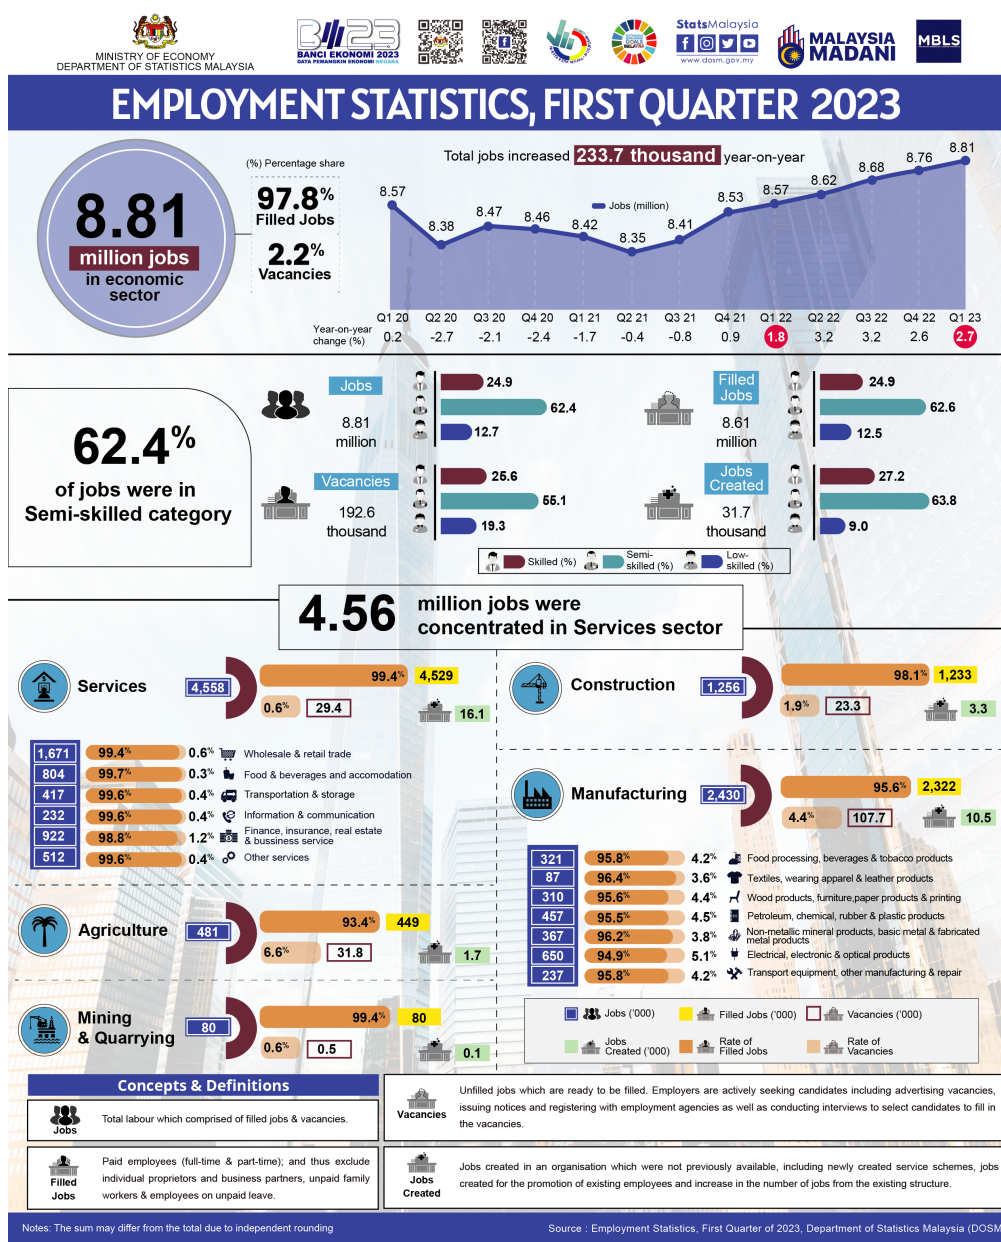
MINISTRY OF ECONOMY
DEPARTMENT OF STATISTICS MALAYSIA

BANCI EKONOMI 2023
DATA PENANGKIN EKONOMI NEGARA

StatsMalaysia
www.dosm.gov.my

MALAYSIA MADANI

MBLS

EMPLOYMENT STATISTICS, FIRST QUARTER 2023

8.81
million jobs
in economic sector

(%) Percentage share
97.8%
Filled Jobs
2.2%
Vacancies

Total jobs increased 233.7 thousand year-on-year

Jobs (million)

| | Q1 20 | Q2 20 | Q3 20 | Q4 20 | Q1 21 | Q2 21 | Q3 21 | Q4 21 | Q1 22 | Q2 22 | Q3 22 | Q4 22 | Q1 23 |
|---|---|---|---|---|---|---|---|---|---|---|---|---|---|
| Jobs (million) | 8.57 | 8.38 | 8.47 | 8.46 | 8.42 | 8.35 | 8.41 | 8.53 | 8.57 | 8.62 | 8.68 | 8.76 | 8.81 |
| Year-on-year change (%) | 0.2 | -2.7 | -2.1 | -2.4 | -1.7 | -0.4 | -0.8 | 0.9 | 1.8 | 3.2 | 3.2 | 2.6 | 2.7 |

62.4%
of jobs were in Semi-skilled category

Jobs
8.81 million
24.9
62.4
12.7

Vacancies
192.6 thousand
25.6
55.1
19.3

Filled Jobs
8.61 million
24.9
62.6
12.5

Jobs Created
31.7 thousand
27.2
63.8
9.0

Skilled (%) Semi-skilled (%) Low-skilled (%)

4.56 million jobs were concentrated in Services sector

Services
4,558
99.4% 4,529
0.6% 29.4
16.1

| | | | |
|---|---|---|---|
| 1,671 | 99.4% | 0.6% | Wholesale & retail trade |
| 804 | 99.7% | 0.3% | Food & beverages and accomodation |
| 417 | 99.6% | 0.4% | Transportation & storage |
| 232 | 99.6% | 0.4% | Information & communication |
| 922 | 98.8% | 1.2% | Finance, insurance, real estate & bussiness service |
| 512 | 99.6% | 0.4% | Other services |

Construction
1,256
98.1% 1,233
1.9% 23.3
3.3

Manufacturing
2,430
95.6% 2,322
4.4% 107.7
10.5

| | | | |
|---|---|---|---|
| 321 | 95.8% | 4.2% | Food processing, beverages & tobacco products |
| 87 | 96.4% | 3.6% | Textiles, wearing apparel & leather products |
| 310 | 95.6% | 4.4% | Wood products, furniture,paper products & printing |
| 457 | 95.5% | 4.5% | Petroleum, chemical, rubber & plastic products |
| 367 | 96.2% | 3.8% | Non-metallic mineral products, basic metal & fabricated metal products |
| 650 | 94.9% | 5.1% | Electrical, electronic & optical products |
| 237 | 95.8% | 4.2% | Transport equipment, other manufacturing & repair |

Agriculture
481
93.4% 449
6.6% 31.8
1.7

Mining & Quarrying
80
99.4% 80
0.6% 0.5
0.1

Jobs ('000) Filled Jobs ('000) Vacancies ('000)
Jobs Created ('000) Rate of Filled Jobs Rate of Vacancies

Concepts & Definitions
Jobs: Total labour which comprised of filled jobs & vacancies.
Filled Jobs: Paid employees (full-time & part-time); and thus exclude individual proprietors and business partners, unpaid family workers & employees on unpaid leave.
Vacancies: Unfilled jobs which are ready to be filled. Employers are actively seeking candidates including advertising vacancies, issuing notices and registering with employment agencies as well as conducting interviews to select candidates to fill in the vacancies.
Jobs Created: Jobs created in an organisation which were not previously available, including new created service schemes, jobs created for the promotion of existing employees and increase in the number of jobs from the existing structure.

Notes: The sum may differ from the total due to independent rounding
Source : Employment Statistics, First Quarter of 2023, Department of Statistics Malaysia (DOSM